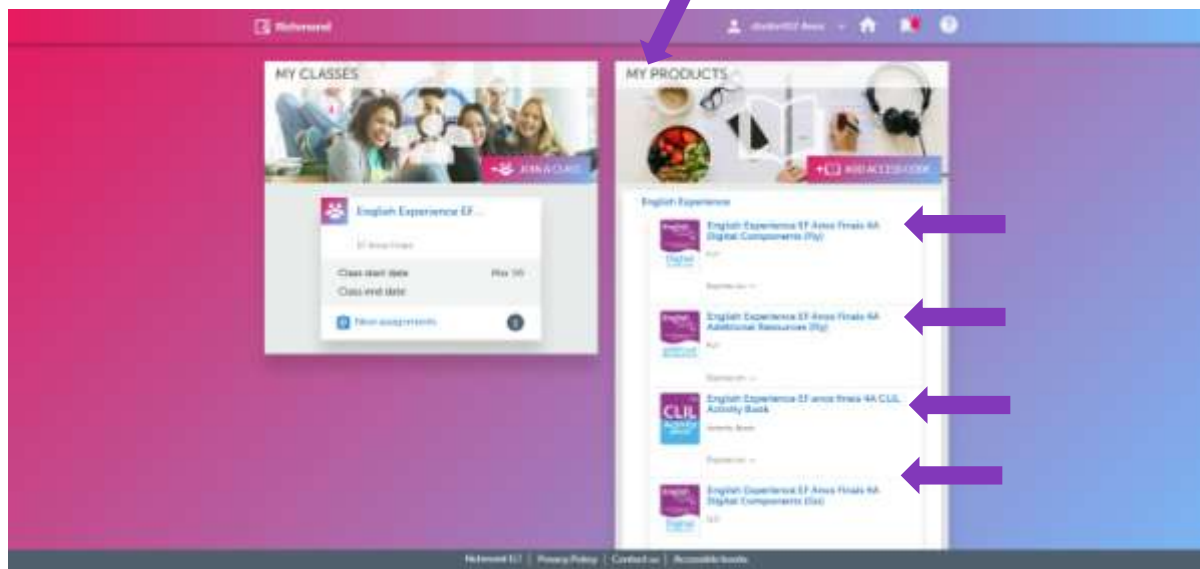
Richmond

student02 Anos

MY CLASSES

JOIN A CLASS

English Experience EF...

EF Anos Finais

Class start date Mar 30

Class end date

New assignments 1

MY PRODUCTS

ADD ACCESS CODE

English Experience

English Experience EF Anos Finais 4A Digital Components (Fly)

Full

Expires on: --

English Experience EF Anos Finais 4A Additional Resources (Fly)

Full

Expires on: --

CLIL Activity Book

English Experience EF anos finais 4A CLIL Activity Book

Activity Book

Expires on: --

English Experience EF Anos Finais 4A Digital Components (Go)

Full

Richmond ELT | Privacy Policy | Contact us | Accessible books